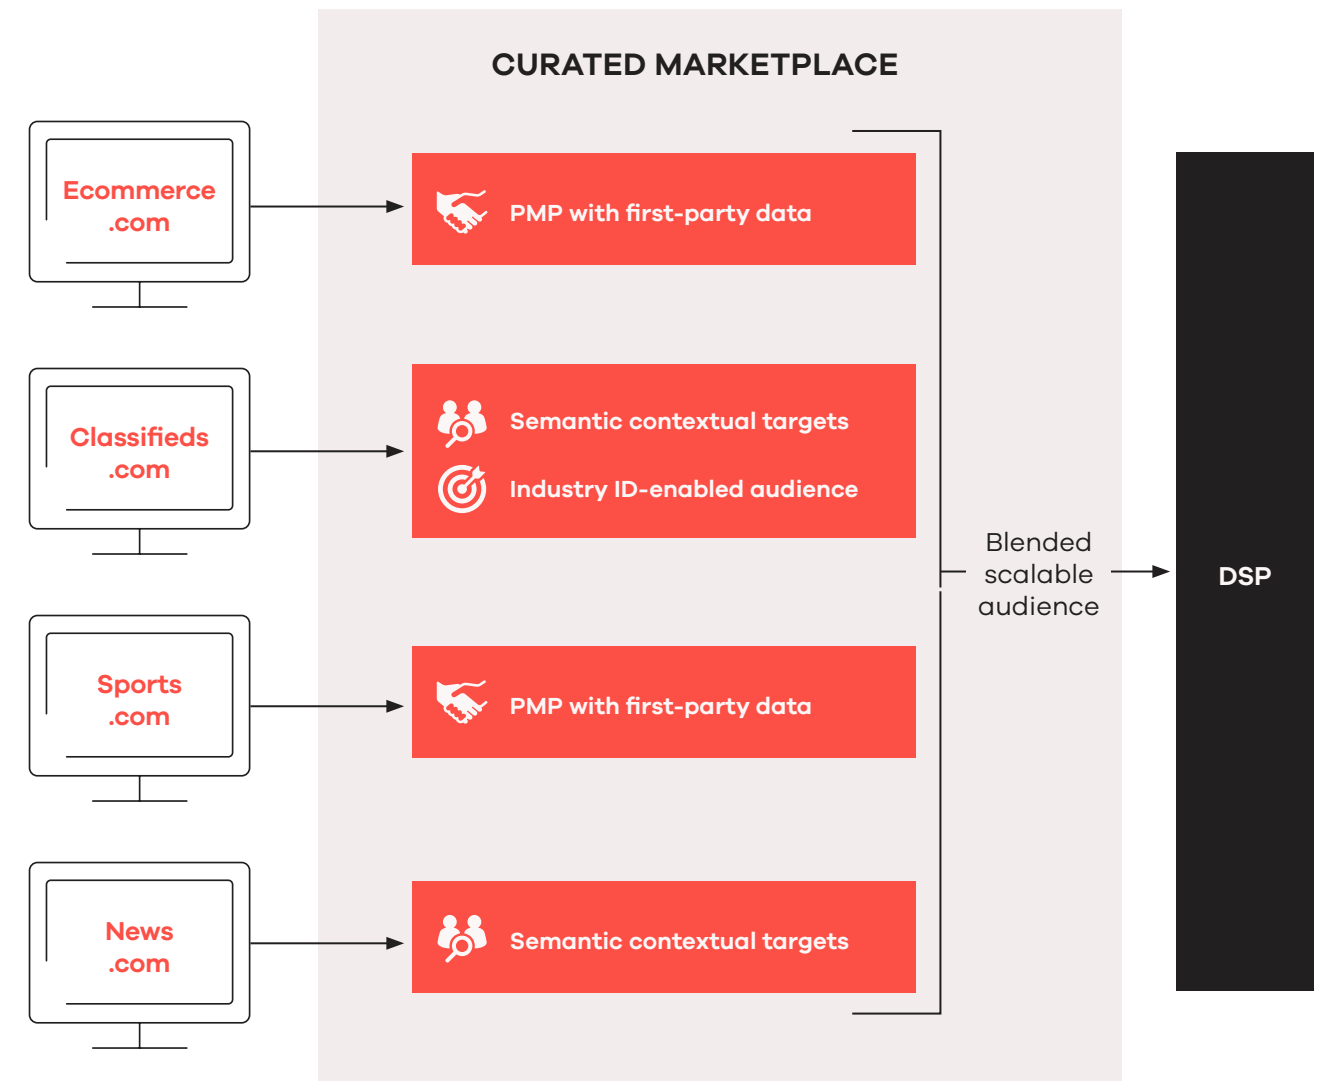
CURATED MARKETPLACE

Ecommerce .com

PMP with first-party data

Classifieds .com

Semantic contextual targets

Industry ID-enabled audience

Sports .com

PMP with first-party data

News .com

Semantic contextual targets

Blended scalable audience

DSP